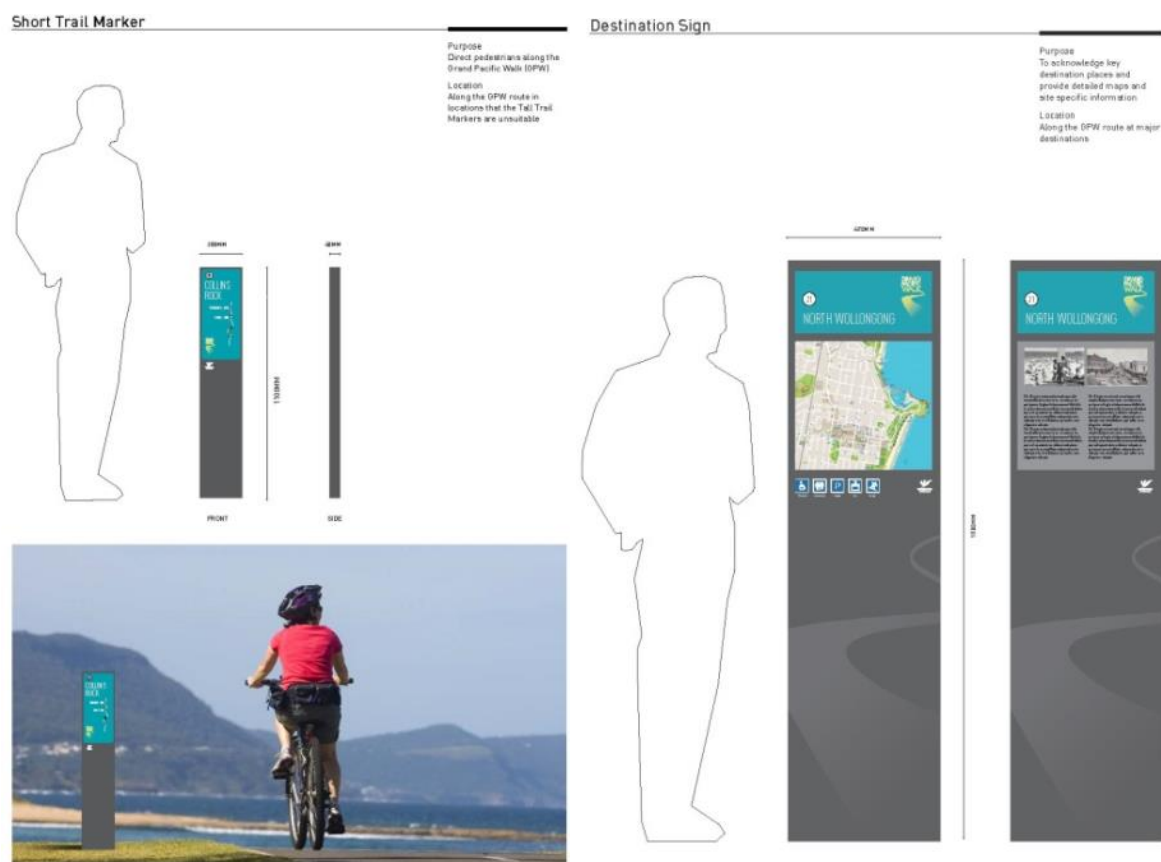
Short Trail Marker

Purpose
Direct pedestrians along the Grand Pacific Walk (GPW)

Location
Along the GPW route in locations that the Tall Trail Markers are unsuitable

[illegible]
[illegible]

COLLINS ROCK

1500MM

FRONT

SIDE

COLLINS ROCK

Destination Sign

Purpose
To acknowledge key destination places and provide detailed maps and site specific information

Location
Along the GPW route at major destinations

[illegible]

NORTH WOLLONGONG

NORTH WOLLONGONG

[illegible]